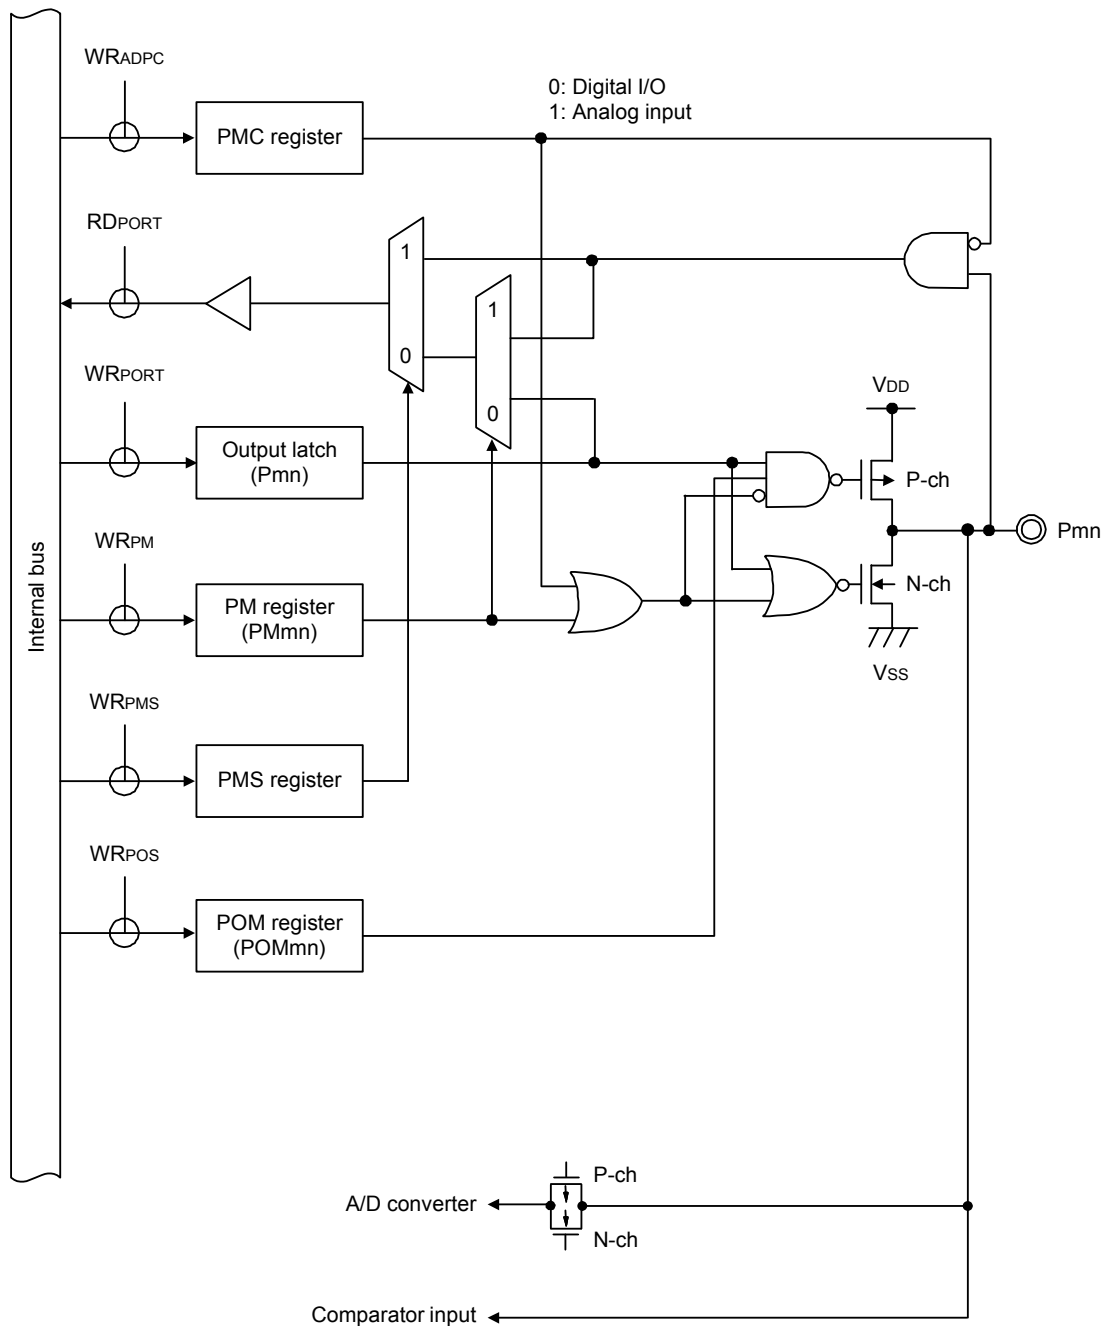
WRADPC

PMC register

0: Digital I/O
1: Analog input

RDPORT

1

0

1

0

WRPORT

Output latch (Pmn)

VDD

P-ch

Pmn

WRPM

PM register (PMmn)

N-ch

VSS

Internal bus

WRPMS

PMS register

WRPOS

POM register (POMmn)

P-ch

A/D converter

N-ch

Comparator input